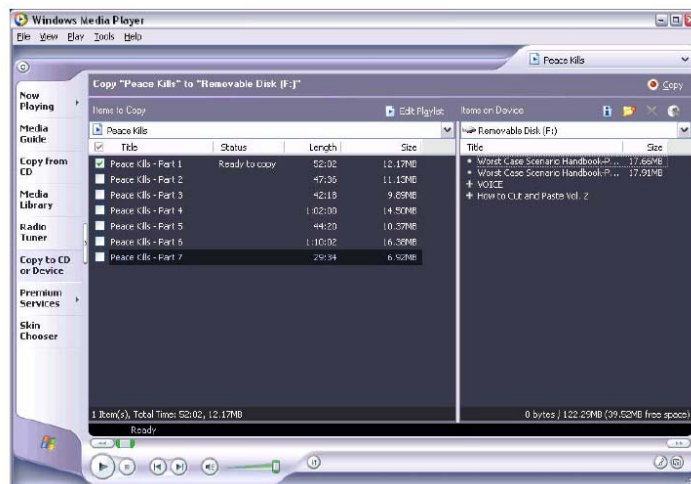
Windows Media Player

File View Play Tools Help

Peace Kills

Copy "Peace Kills" to "Removable Disk (F:)"

Copy

Now Playing

Media Guide

Copy from CD

Media Library

Radio Tuner

Copy to CD or Device

Premium Services

Skin Chooser

Items to Copy

Edit Playlist

Peace Kills

| | Title | Status | Length | Size |
|---|---|---|---|---|
| ☑ | Peace Kills - Part 1 | Ready to copy | 52:02 | 12.17MB |
| ☐ | Peace Kills - Part 2 | | 47:36 | 11.13MB |
| ☐ | Peace Kills - Part 3 | | 42:18 | 9.89MB |
| ☐ | Peace Kills - Part 4 | | 1:02:00 | 14.50MB |
| ☐ | Peace Kills - Part 5 | | 44:20 | 10.37MB |
| ☐ | Peace Kills - Part 6 | | 1:10:02 | 16.38MB |
| ☐ | Peace Kills - Part 7 | | 29:34 | 6.92MB |

1 Item(s), Total Time: 52:02, 12.17MB

Items on Device

Removable Disk (F:)

| Title | Size |
|---|---|
| Worst Case Scenario Handbook-P... | 17.66MB |
| Worst Case Scenario Handbook-P... | 17.91MB |
| + VOICE | |
| + How to Cut and Paste Vol. 2 | |

0 bytes / 122.29MB (39.52MB free space)

Ready